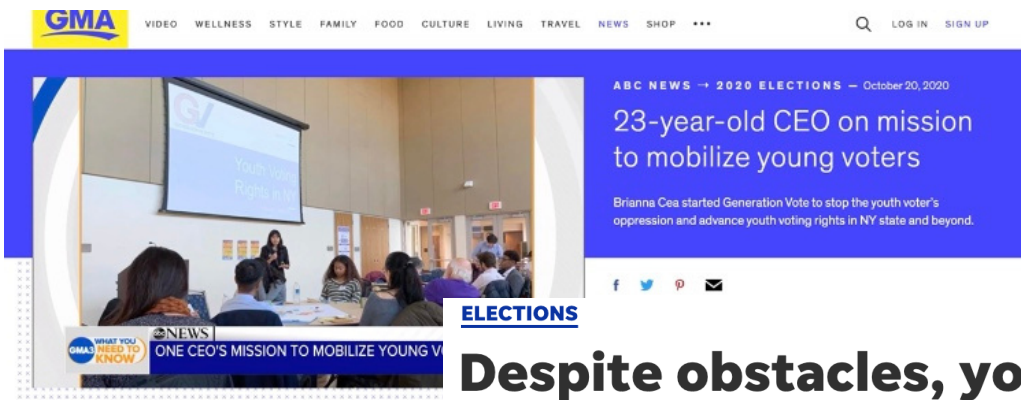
GMA

VIDEO WELLNESS STYLE FAMILY FOOD CULTURE LIVING TRAVEL NEWS SHOP •••

LOG IN SIGN UP

GV

Youth Voting Rights in NY

abcNEWS

GMA3 WHAT YOU NEED TO KNOW

ONE CEO'S MISSION TO MOBILIZE YOUNG V

ABC NEWS → 2020 ELECTIONS — October 20, 2020

23-year-old CEO on mission to mobilize young voters

Brianna Cea started Generation Vote to stop the youth voter's oppression and advance youth voting rights in NY state and beyond.

ELECTIONS

Despite obstacles, yo